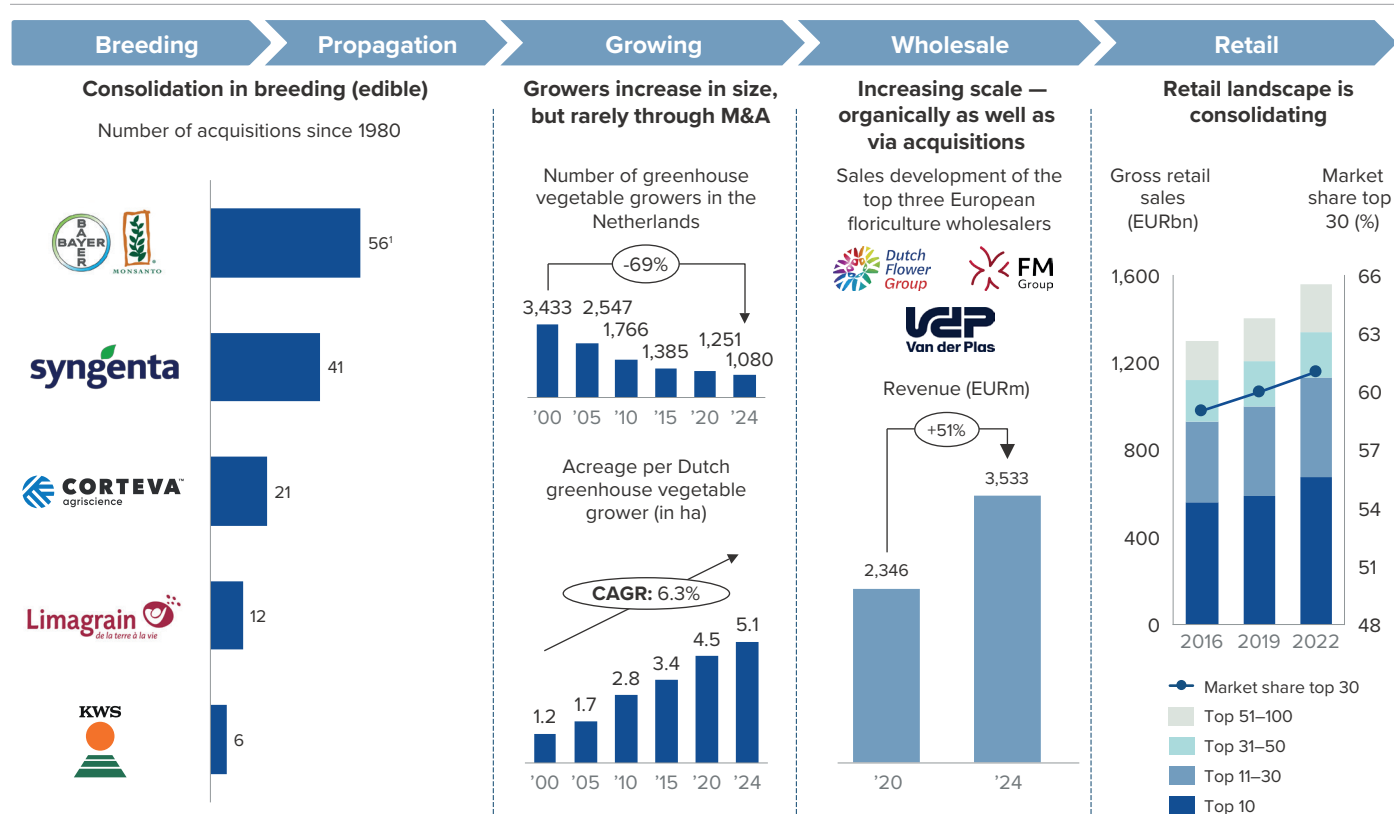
Breeding | Propagation | Growing | Wholesale | Retail

Consolidation in breeding (edible)

Number of acquisitions since 1980

BAYER MONSANTO 56¹

syngenta 41

CORTEVA agriscience 21

Limagrain de la terre à la vie 12

KWS 6

Growers increase in size, but rarely through M&A

Number of greenhouse vegetable growers in the Netherlands

-69%

3,433 2,547 1,766 1,385 1,251 1,080

'00 '05 '10 '15 '20 '24

Acreage per Dutch greenhouse vegetable grower (in ha)

CAGR: 6.3%

1.2 1.7 2.8 3.4 4.5 5.1

'00 '05 '10 '15 '20 '24

Increasing scale — organically as well as via acquisitions

Sales development of the top three European floriculture wholesalers

Dutch Flower Group

FM Group

VDP Van der Plas

Revenue (EURm)

+51%

2,346

3,533

'20 '24

Retail landscape is consolidating

Gross retail sales (EURbn)

Market share top 30 (%)

1,600 1,200 800 400 0

66 63 60 57 54 51 48

2016 2019 2022

Market share top 30

Top 51–100

Top 31–50

Top 11–30

Top 10